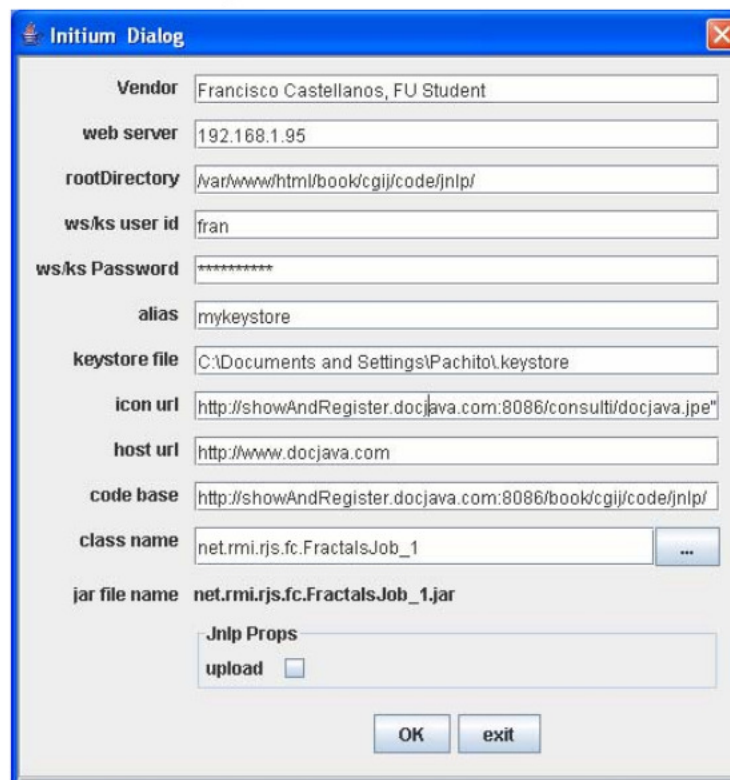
Initium Dialog

Vendor Francisco Castellanos, FU Student

web server 192.168.1.95

rootDirectory /var/www/html/book/cgij/code/jnlp/

ws/ks user id fran

ws/ks Password **********

alias mykeystore

keystore file C:\Documents and Settings\Pachito\.keystore

icon url http://showAndRegister.docjava.com:8086/consulti/docjava.jpe"

host url http://www.docjava.com

code base http://showAndRegister.docjava.com:8086/book/cgij/code/jnlp/

class name net.rmi.rjs.fc.FractalsJob_1 ...

jar file name net.rmi.rjs.fc.FractalsJob_1.jar

Jnlp Props

upload

OK exit